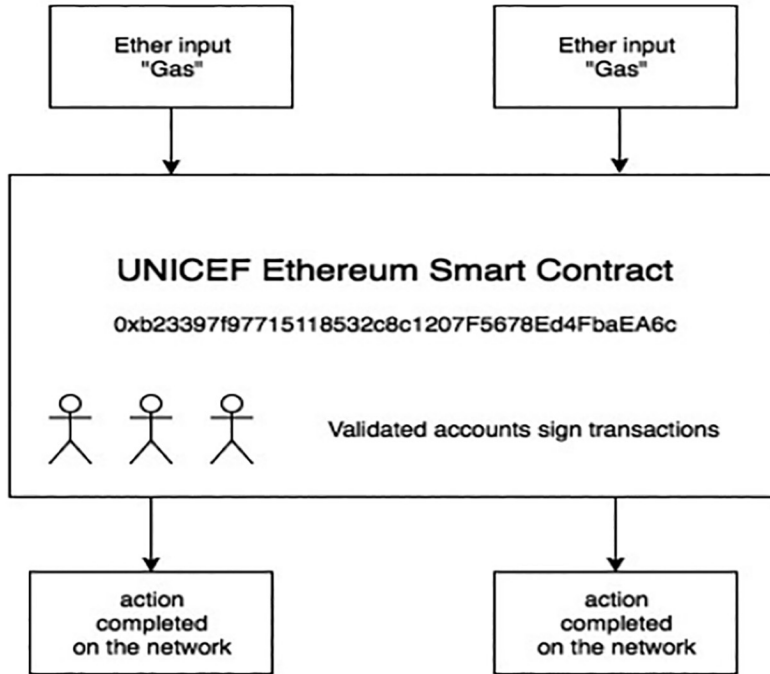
Ether input "Gas"

Ether input "Gas"

UNICEF Ethereum Smart Contract

0xb23397f97715118532c8c1207F5678Ed4FbaEA6c

Validated accounts sign transactions

action completed on the network

action completed on the network